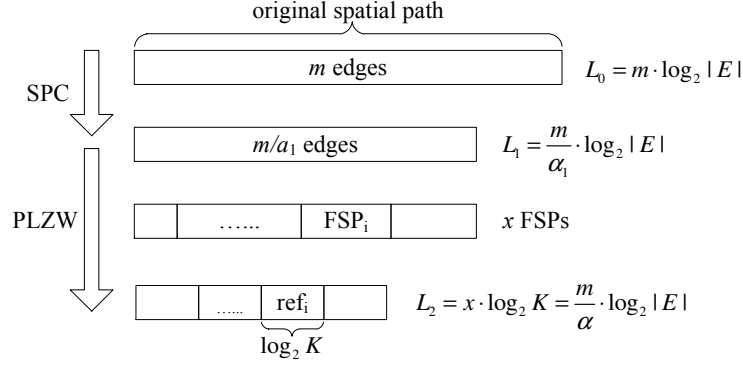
original spatial path

$m$ edges

$L_0 = m \cdot \log_2 |E|$

SPC

$m/a_1$ edges

$L_1 = \frac{m}{\alpha_1} \cdot \log_2 |E|$

PLZW

…... FSP$_i$

$x$ FSPs

…... ref$_i$

$L_2 = x \cdot \log_2 K = \frac{m}{\alpha} \cdot \log_2 |E|$

$\log_2 K$